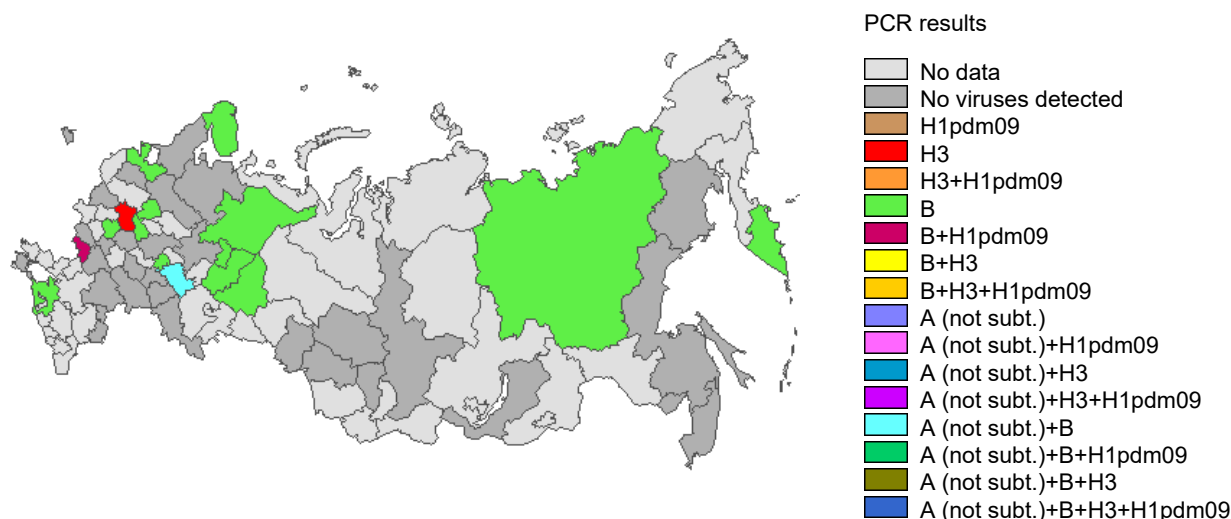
PCR results

No data
No viruses detected
H1pdm09
H3
H3+H1pdm09
B
B+H1pdm09
B+H3
B+H3+H1pdm09
A (not subt.)
A (not subt.)+H1pdm09
A (not subt.)+H3
A (not subt.)+H3+H1pdm09
A (not subt.)+B
A (not subt.)+B+H1pdm09
A (not subt.)+B+H3
A (not subt.)+B+H3+H1pdm09